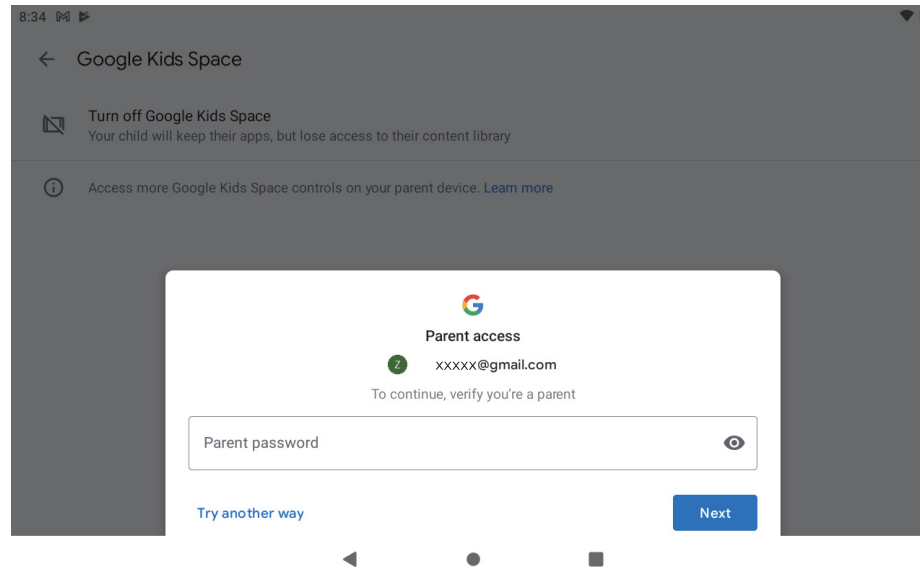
8:34

Google Kids Space

Turn off Google Kids Space
Your child will keep their apps, but lose access to their content library

Access more Google Kids Space controls on your parent device. Learn more

G

Parent access

Z xxxxx@gmail.com

To continue, verify you're a parent

Parent password

Try another way

Next